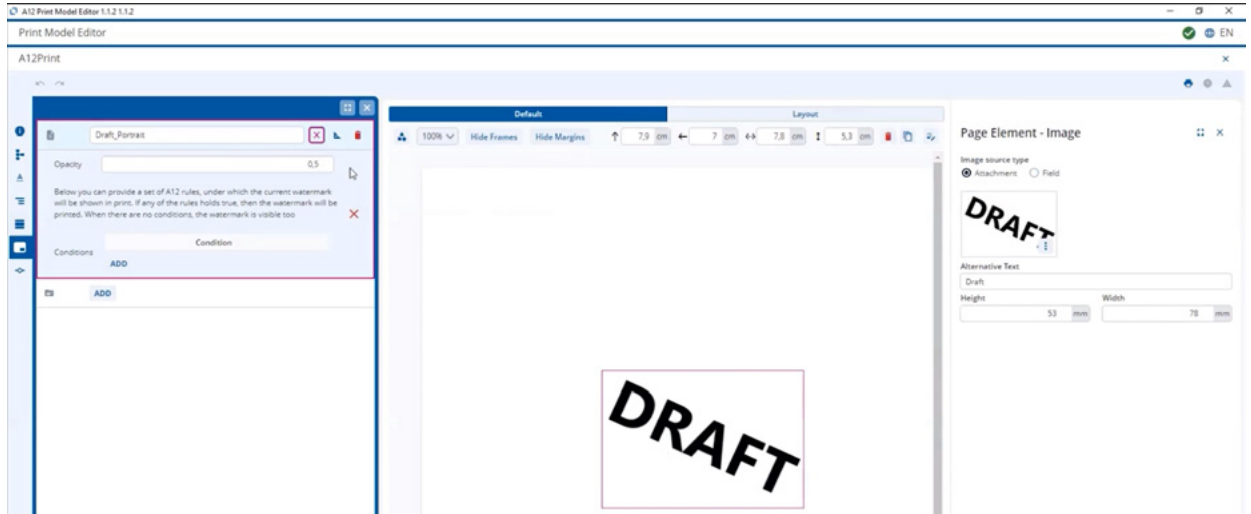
A12 Print Model Editor 1.1.2 1.1.2

Print Model Editor

EN

A12Print

Draft_Portrait

Opacity 0,5

Below you can provide a set of A12 rules, under which the current watermark will be shown in print. If any of the rules holds true, then the watermark will be printed. When there are no conditions, the watermark is visible too

Condition

Conditions

ADD

ADD

Default

Layout

100%

Hide Frames

Hide Margins

7,9 cm

7 cm

7,8 cm

5,3 cm

DRAFT

Page Element - Image

Image source type

Attachment

Field

DRAFT

Alternative Text

Draft

Height

53 mm

Width

78 mm